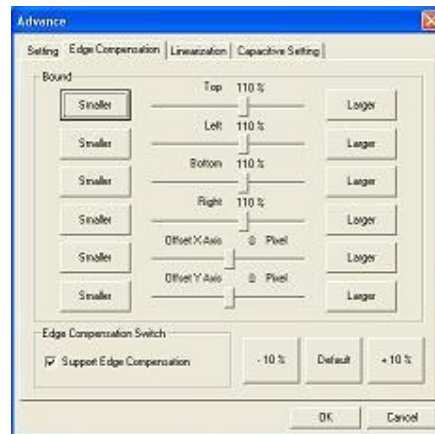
Advance

Setting | Edge Compensation | Linearization | Capacitive Setting

Bound

Smaller | Top 110 % | Larger

Smaller | Left 110 % | Larger

Smaller | Bottom 110 % | Larger

Smaller | Right 110 % | Larger

Smaller | Offset X Axis 0 Pixel | Larger

Smaller | Offset Y Axis 0 Pixel | Larger

Edge Compensation Switch

Support Edge Compensation

-10 %

Default

+10 %

OK

Cancel